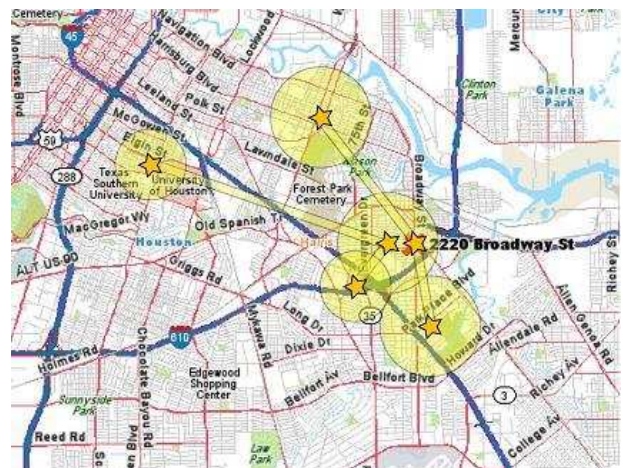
Cemetery
45
Navigation Blvd
Harrisburg Blvd
Lockwood
Montrose Blvd
Leeland St
Polk St
McGowen St
Elgin St
59
288
Texas Southern University
University of Houston
Lavendale St
Forest Park Cemetery
Broadway
Clinton Park
Galena Park
MacGregor Wy
Old Spanish Tr
Houston
ALT US-90
Griggs Rd
2220 Broadway St
610
35
Long Dr
Park Place Blvd
Allendale Rd
Allen Genoa Rd
Richey St
Holmes Rd
Chocolate Bayou Rd
Mykawa Rd
Dixie Dr
Howard Dr
Edgewood Shopping Center
Bellfort Av
Bellfort Blvd
Richey Av
3
Sunnyside Park
Reed Rd
Law Park
College Av